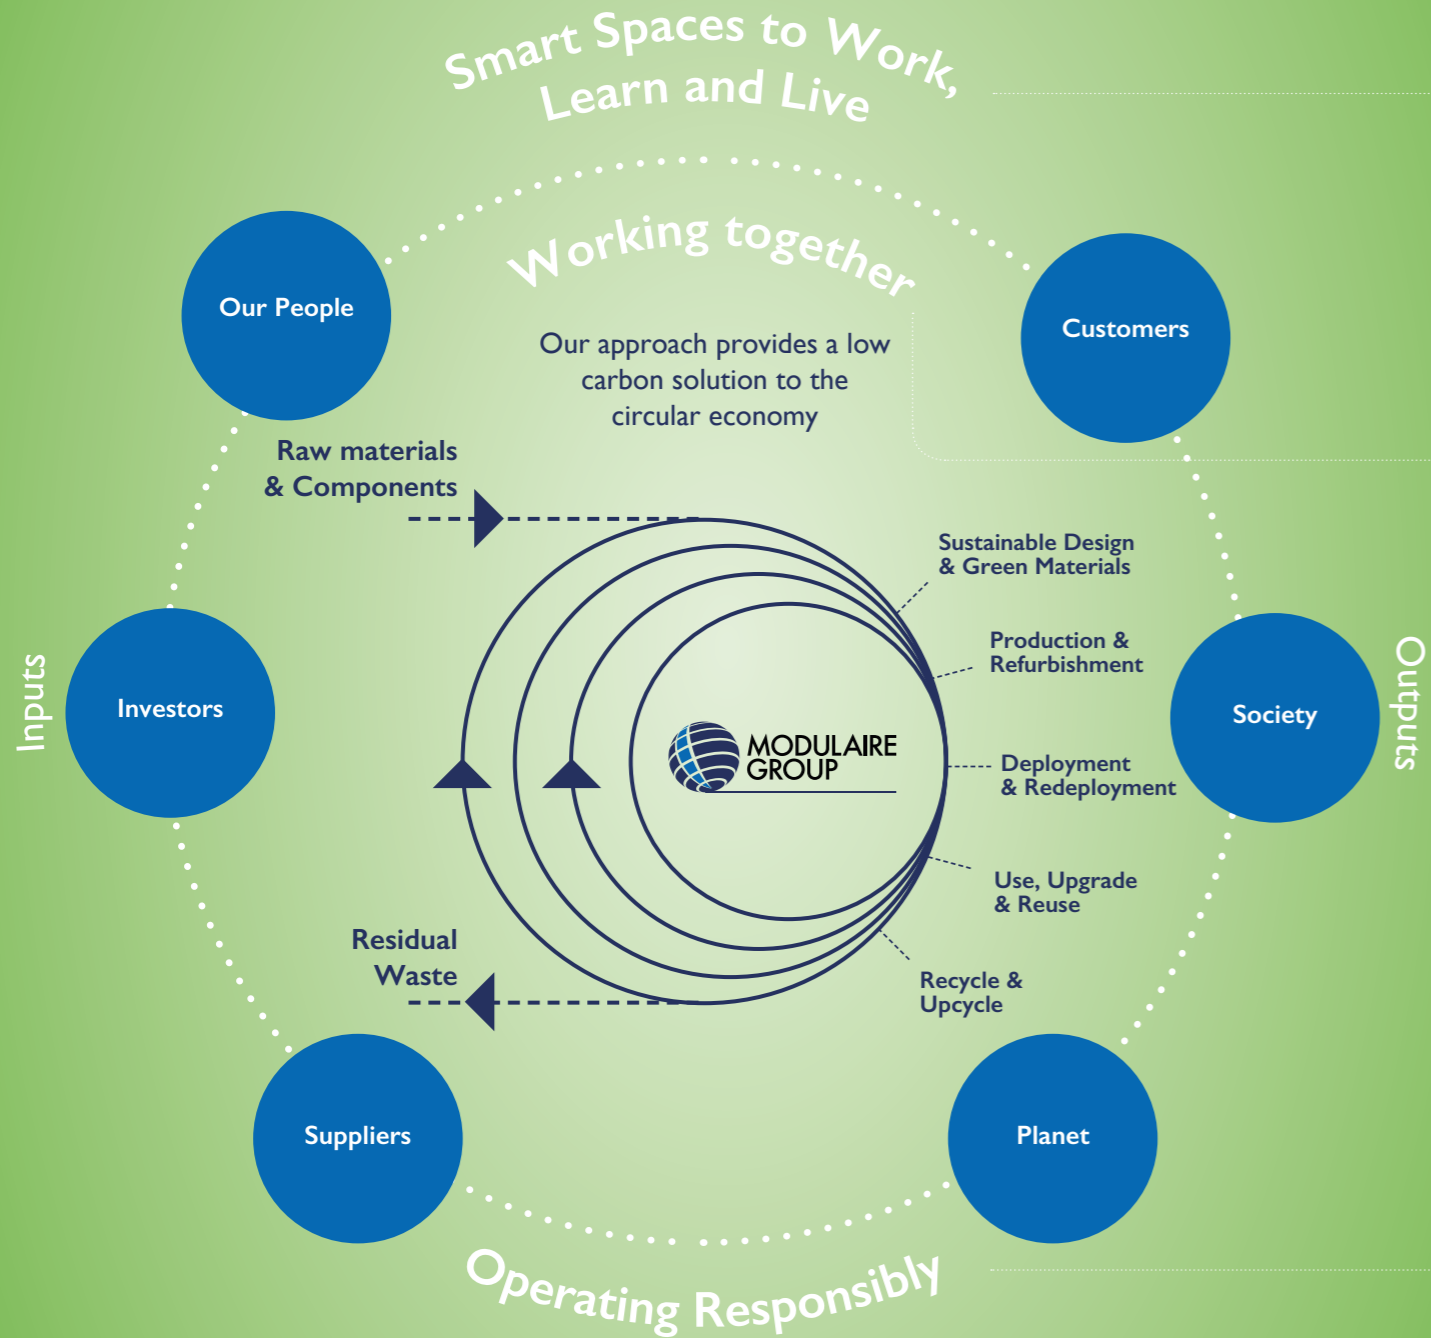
Smart Spaces to Work, Learn and Live

Working together

Our People

Customers

Our approach provides a low carbon solution to the circular economy

Raw materials & Components

Sustainable Design & Green Materials

Production & Refurbishment

Inputs

Investors

MODULAIRE GROUP

Deployment & Redeployment

Society

Outputs

Use, Upgrade & Reuse

Residual Waste

Recycle & Upcycle

Suppliers

Planet

Operating Responsibly